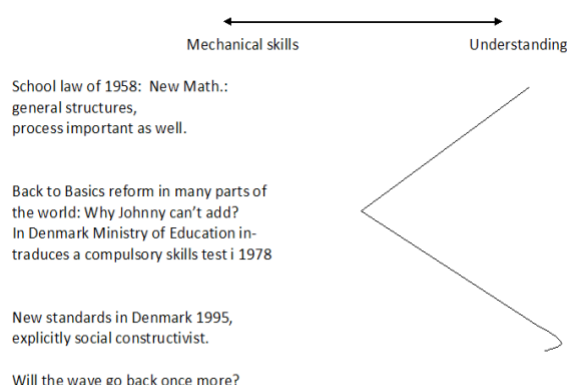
Mechanical skills

Understanding

School law of 1958: New Math.: general structures, process important as well.

Back to Basics reform in many parts of the world: Why Johnny can't add? In Denmark Ministry of Education intraduces a compulsory skills test i 1978

New standards in Denmark 1995, explicitly social constructivist.

Will the wave go back once more?